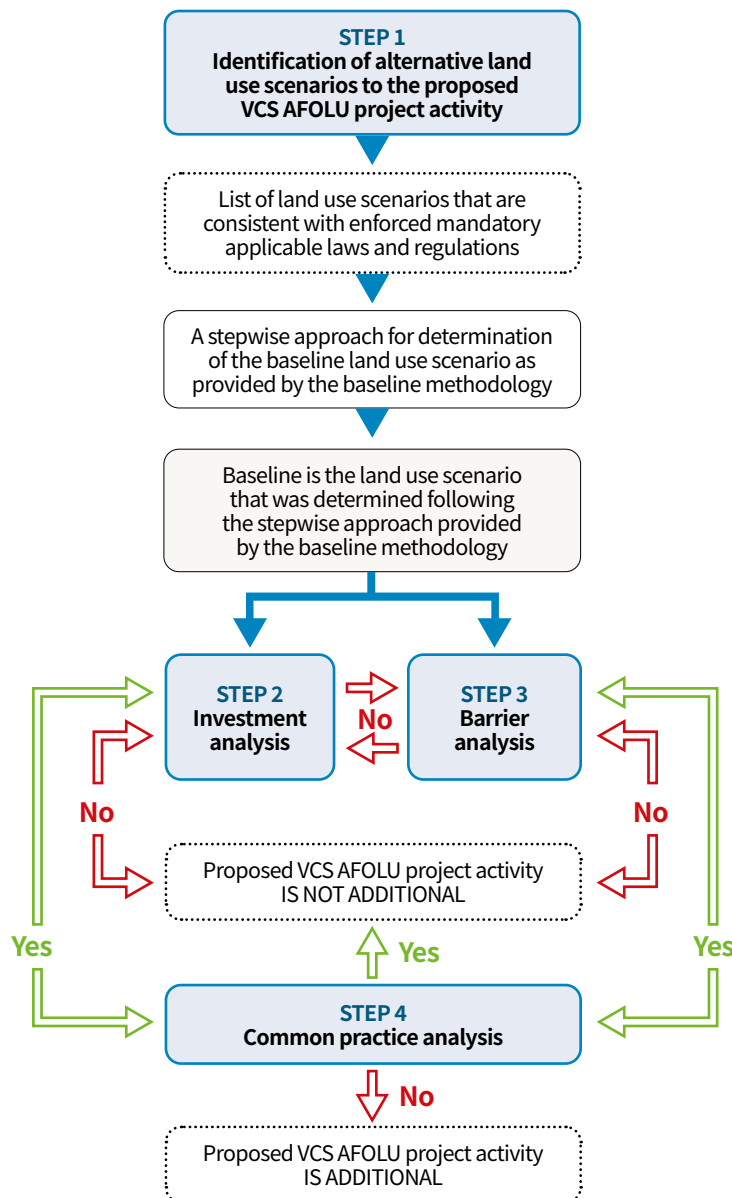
STEP 1
Identification of alternative land use scenarios to the proposed VCS AFOLU project activity

List of land use scenarios that are consistent with enforced mandatory applicable laws and regulations

A stepwise approach for determination of the baseline land use scenario as provided by the baseline methodology

Baseline is the land use scenario that was determined following the stepwise approach provided by the baseline methodology

STEP 2
Investment analysis

No

STEP 3
Barrier analysis

No

No

Proposed VCS AFOLU project activity IS NOT ADDITIONAL

Yes

Yes

Yes

STEP 4
Common practice analysis

No

Proposed VCS AFOLU project activity IS ADDITIONAL